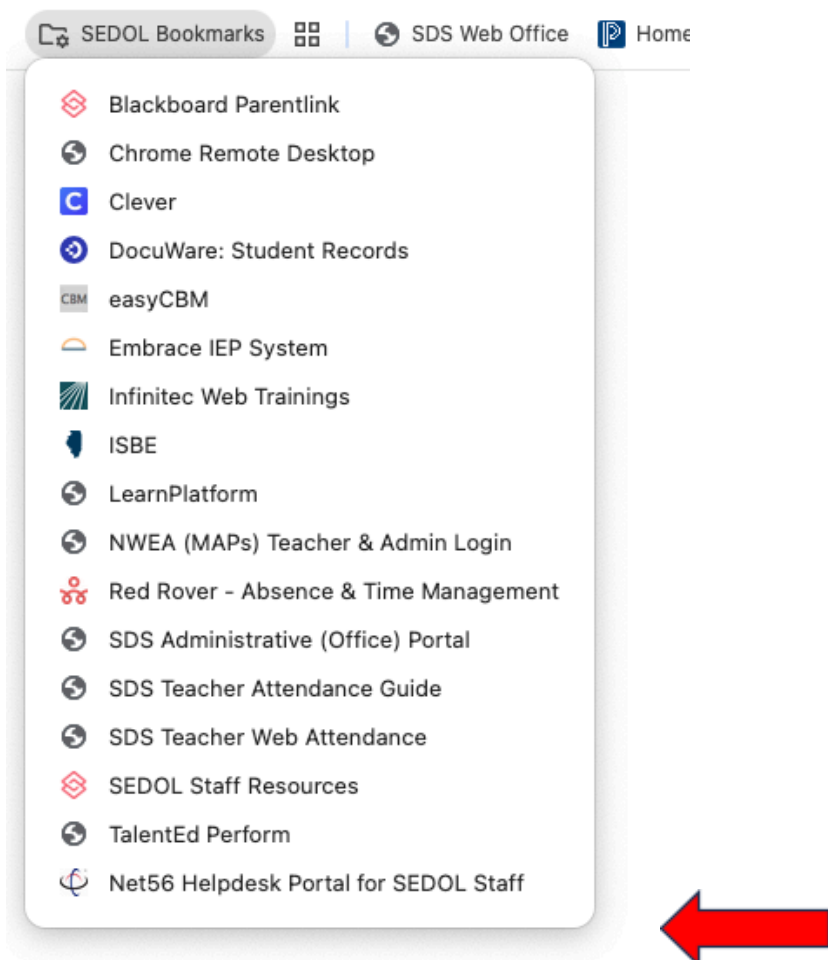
SEDOL Bookmarks SDS Web Office Home

Blackboard Parentlink
Chrome Remote Desktop
Clever
DocuWare: Student Records
CBM easyCBM
Embrace IEP System
Infinitec Web Trainings
ISBE
LearnPlatform
NWEA (MAPs) Teacher & Admin Login
Red Rover - Absence & Time Management
SDS Administrative (Office) Portal
SDS Teacher Attendance Guide
SDS Teacher Web Attendance
SEDOL Staff Resources
TalentEd Perform
Net56 Helpdesk Portal for SEDOL Staff